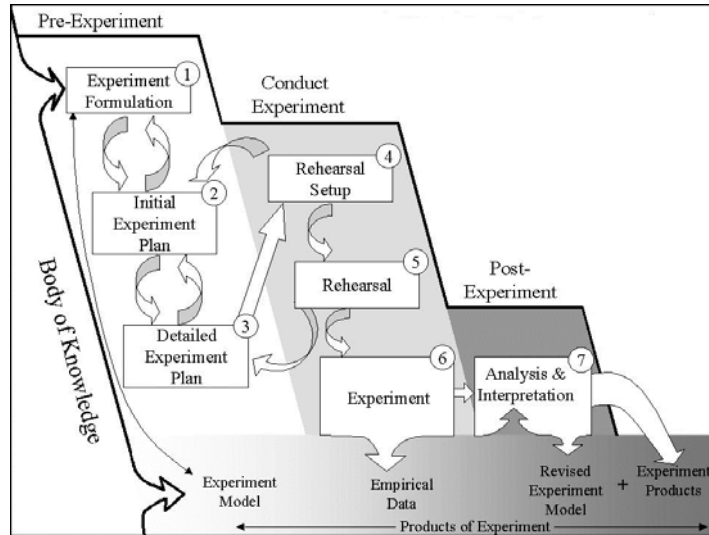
Pre-Experiment

Experiment Formulation 1

Conduct Experiment

Initial Experiment Plan 2

Rehearsal Setup 4

Body of Knowledge

Rehearsal 5

Post-Experiment

Detailed Experiment Plan 3

Experiment 6

Analysis & Interpretation 7

Experiment Model

Empirical Data

Revised Experiment Model

+

Experiment Products

Products of Experiment